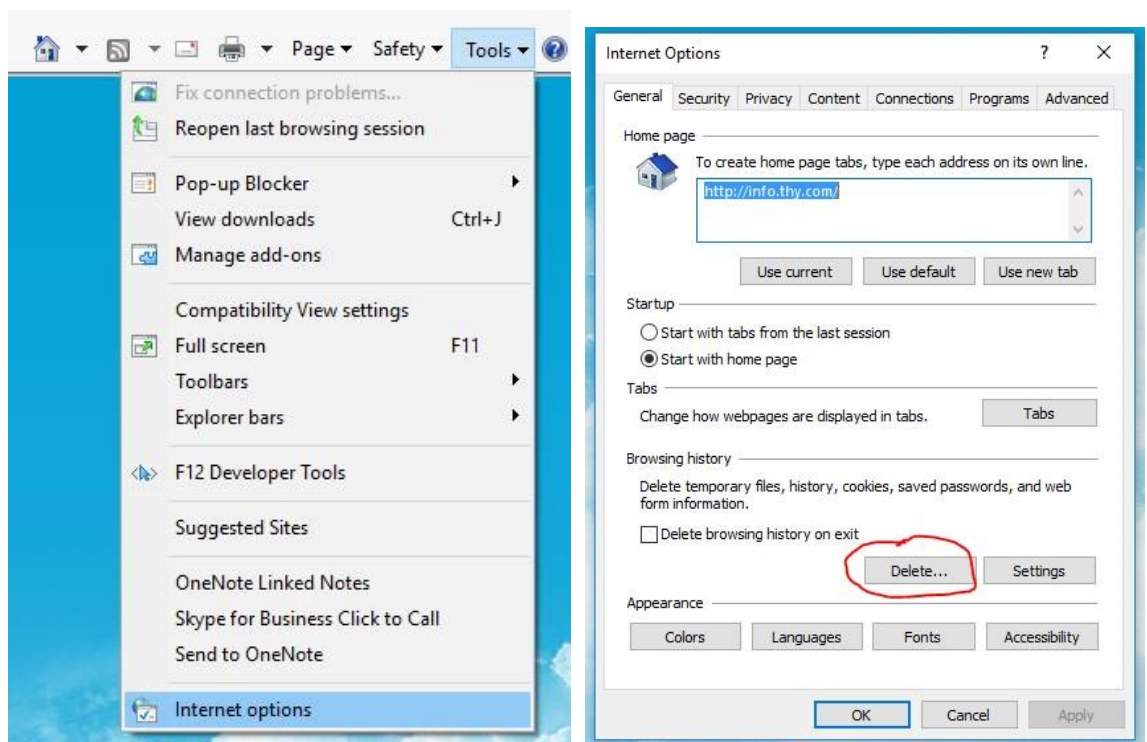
Page ▾ Safety ▾ Tools ▾

Fix connection problems...
Reopen last browsing session
Pop-up Blocker
View downloads Ctrl+J
Manage add-ons
Compatibility View settings
Full screen F11
Toolbars
Explorer bars
F12 Developer Tools
Suggested Sites
OneNote Linked Notes
Skype for Business Click to Call
Send to OneNote
Internet options

Internet Options ? X

General | Security | Privacy | Content | Connections | Programs | Advanced

Home page
To create home page tabs, type each address on its own line.
http://info.thy.com/
Use current | Use default | Use new tab

Startup
Start with tabs from the last session
Start with home page

Tabs
Change how webpages are displayed in tabs. Tabs

Browsing history
Delete temporary files, history, cookies, saved passwords, and web form information.
Delete browsing history on exit
Delete... | Settings

Appearance
Colors | Languages | Fonts | Accessibility

OK | Cancel | Apply